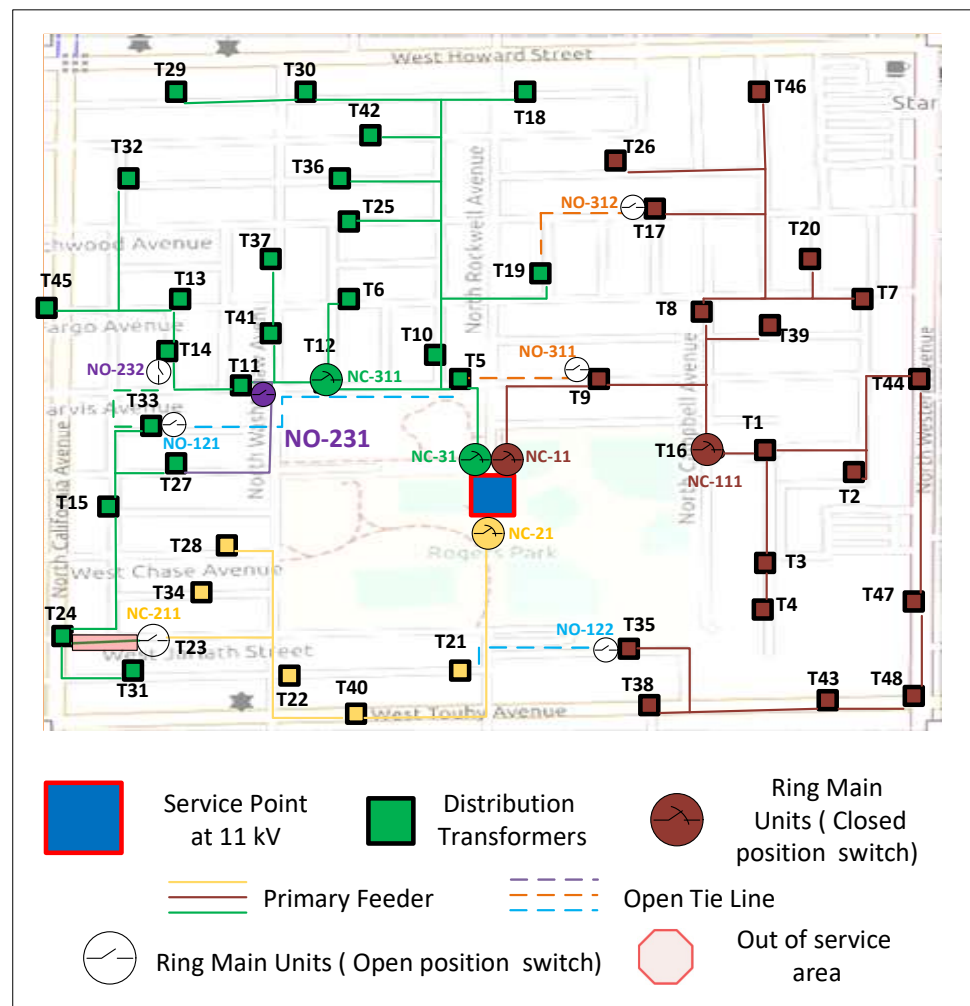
West Howard Street

T29 T30 T18 T46 Star

T42 T32 T36 T26 T25 NO-312 T17 chwood Avenue T37 T20 T19 T45 T13 T6 T7 T8 argo Avenue T41 T39 T10 T12 T14 NO-311 NO-232 T11 T5 NC-311 T9 T44 T33 arvis Avenue NO-121 NO-231 T1 NC-31 NC-11 T16 T27 T2 NC-111 T15 NC-21 T28 Rogers Park T3 West Chase Avenue T34 T4 T24 NC-211 T47 T23 NO-122 T35 T21 T31 Smith Street T22 T40 T38 T43 T48 West Touhy Avenue

North Rockwell Avenue
North Campbell Avenue
North Western Avenue
North California Avenue
North W

Service Point at 11 kV

Distribution Transformers

Ring Main Units ( Closed position switch)

Primary Feeder

Open Tie Line

Ring Main Units ( Open position switch)

Out of service area